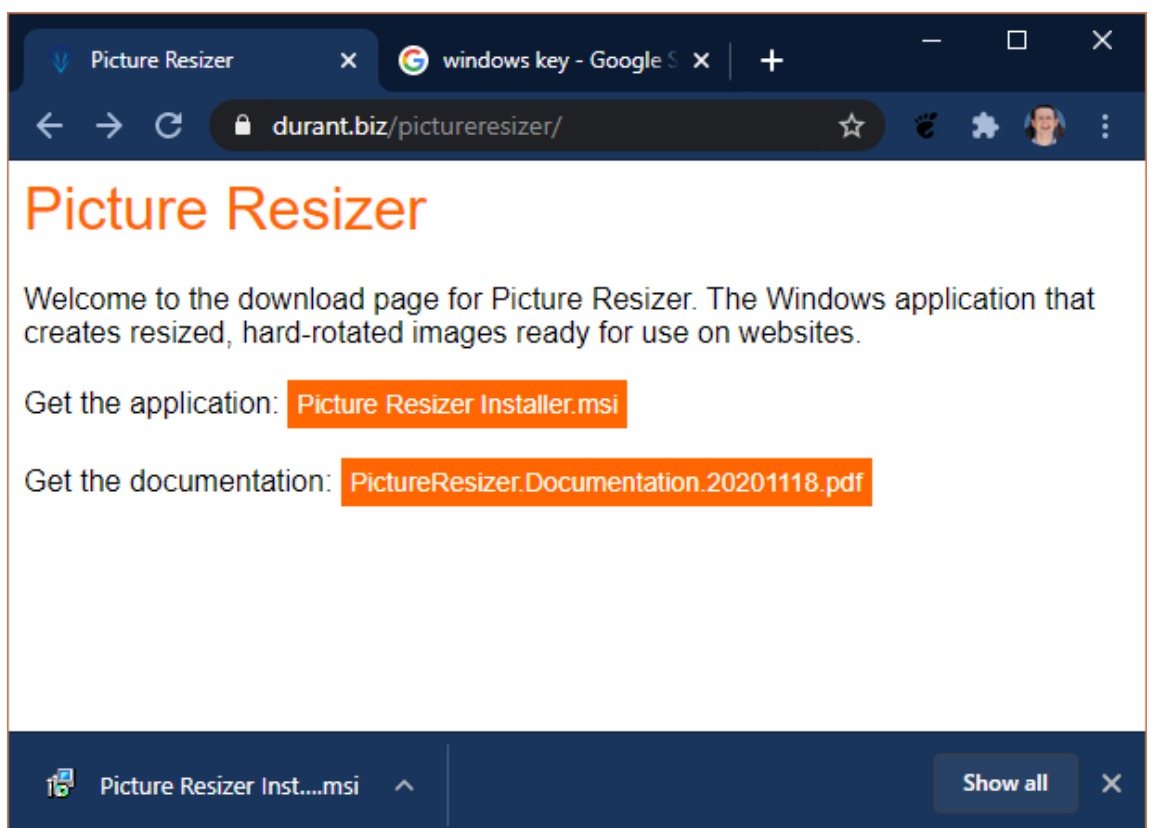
Picture Resizer

windows key - Google S

durant.biz/pictureresizer/

Picture Resizer

Welcome to the download page for Picture Resizer. The Windows application that creates resized, hard-rotated images ready for use on websites.

Get the application: Picture Resizer Installer.msi

Get the documentation: PictureResizer.Documentation.20201118.pdf

Picture Resizer Inst....msi

Show all